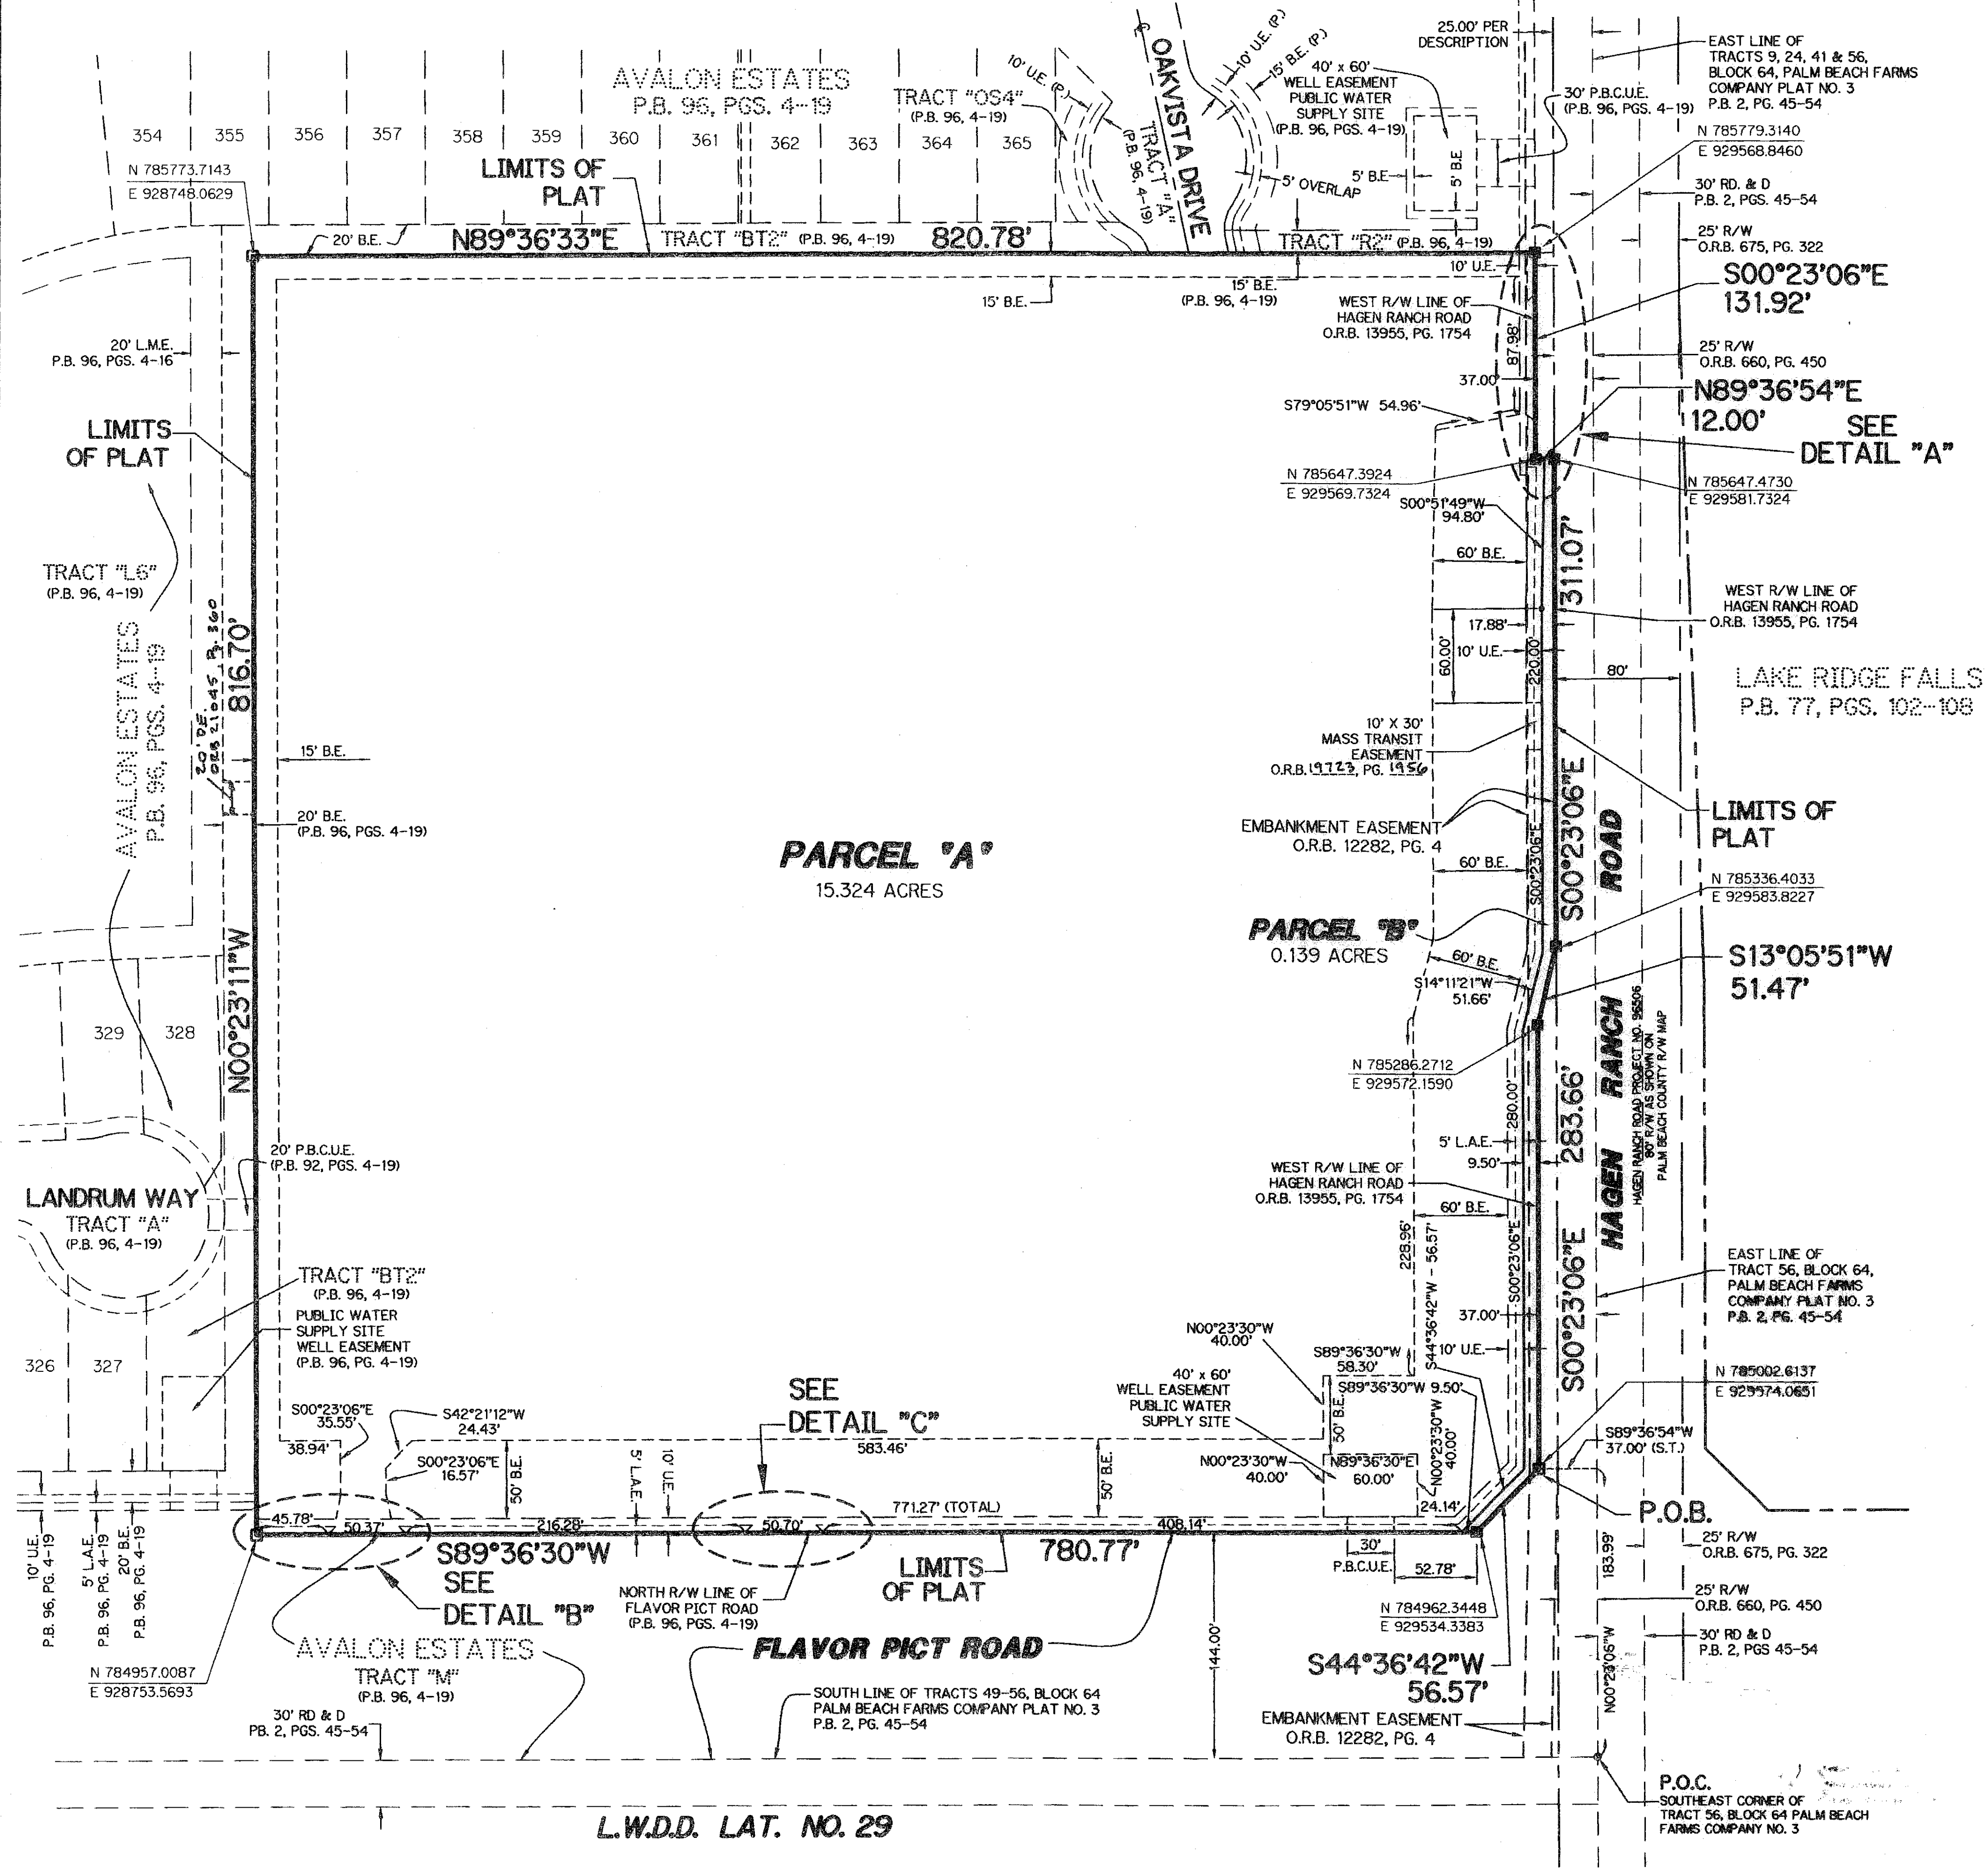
AVALON ESTATES
P.B. 96, PGS. 4-19

354 355 356 357 358 359 360 361 362 363 364 365

N 785773.7143
E 928748.0629

LIMITS OF PLAT

TRACT "OS4"
(P.B. 96, 4-19)

10' U.E. (P.)

OAKVISTA DRIVE
TRACT "A"
(P.B. 96, 4-19)

10' U.E. (P.)
15' B.E. (P.)

40' x 60'
WELL EASEMENT
PUBLIC WATER
SUPPLY SITE
(P.B. 96, PGS. 4-19)

5' B.E.
5' B.E.
5' OVERLAP

25.00' PER
DESCRIPTION

30' P.B.C.U.E.
(P.B. 96, PGS. 4-19)

EAST LINE OF
TRACTS 9, 24, 41 & 56,
BLOCK 64, PALM BEACH FARMS
COMPANY PLAT NO. 3
P.B. 2, PG. 45-54

N 785779.3140
E 929568.8460

30' RD. & D
P.B. 2, PGS. 45-54

25' R/W
O.R.B. 675, PG. 322

20' B.E.
N89°36'33"E
TRACT "BT2" (P.B. 96, 4-19)
820.78'
TRACT "R2" (P.B. 96, 4-19)

10' U.E.

S00°23'06"E
131.92'

15' B.E.
15' B.E.
(P.B. 96, 4-19)

WEST R/W LINE OF
HAGEN RANCH ROAD
O.R.B. 13955, PG. 1754

87.98'

25' R/W
O.R.B. 660, PG. 450

37.00'

N89°36'54"E
12.00'

SEE
DETAIL "A"

S79°05'51"W 54.96'

20' L.M.E.
P.B. 96, PGS. 4-16

LIMITS
OF PLAT

N 785647.3924
E 929569.7324

N 785647.4730
E 929581.7324

S00°51'49"W
94.80'

311.07'

60' B.E.

TRACT "L6"
(P.B. 96, 4-19)

WEST R/W LINE OF
HAGEN RANCH ROAD
O.R.B. 13955, PG. 1754

17.88'
10' U.E.
60.00'
220.00'
80'

LAKE RIDGE FALLS
P.B. 77, PGS. 102-108

AVALON ESTATES
P.B. 96, PGS. 4-19

20' D.E.
ORB 21045 P. 360

816.70'

15' B.E.

10' X 30'
MASS TRANSIT
EASEMENT
O.R.B. 19723, PG. 1956

20' B.E.
(P.B. 96, PGS. 4-19)

LIMITS OF
PLAT

EMBANKMENT EASEMENT
O.R.B. 12282, PG. 4

PARCEL "A"
15.324 ACRES

60' B.E.

S00°23'06"E

S00°23'06"E

ROAD

N 785336.4033
E 929583.8227

PARCEL "B"
0.139 ACRES

60' B.E.

S13°05'51"W
51.47'

S14°11'21"W
51.66'

329 328

N00°23'11"W

N 785286.2712
E 929572.1590

RANCH

HAGEN RANCH ROAD PROJECT NO. 96506
80' R/W AS SHOWN ON
PALM BEACH COUNTY R/W MAP

280.00'

283.66'

5' L.A.E.
9.50'

20' P.B.C.U.E.
(P.B. 92, PGS. 4-19)

LANDRUM WAY
TRACT "A"
(P.B. 96, 4-19)

WEST R/W LINE OF
HAGEN RANCH ROAD
O.R.B. 13955, PG. 1754

60' B.E.

228.96'

S44°36'42"W - 56.57'

S00°23'06"E

HAGEN

S00°23'06"E

EAST LINE OF
TRACT 56, BLOCK 64,
PALM BEACH FARMS
COMPANY PLAT NO. 3
P.B. 2, PG. 45-54

TRACT "BT2"
(P.B. 96, 4-19)

PUBLIC WATER
SUPPLY SITE
WELL EASEMENT
(P.B. 96, PG. 4-19)

37.00'
10' U.E.

N00°23'30"W
40.00'

S89°36'30"W
58.30'

40' x 60'
WELL EASEMENT
PUBLIC WATER
SUPPLY SITE

S89°36'30"W 9.50'

30' B.E.

N00°23'30"W
40.00'

326 327

N 785002.6137
E 929574.0651

SEE
DETAIL "C"

S00°23'06"E
35.55'

S42°21'12"W
24.43'

38.94'

583.46'

N00°23'30"W
40.00'

N89°36'30"E
60.00'

S89°36'54"W
37.00' (S.T.)

S00°23'06"E
16.57'

50' B.E.
5' L.A.E.
10' U.E.
50' B.E.

771.27' (TOTAL)

45.78'
50.37'
216.28'
50.70'
408.14'
24.14'

P.O.B.

S89°36'30"W
780.77'

LIMITS
OF PLAT

30'
P.B.C.U.E.
52.78'

183.99'

25' R/W
O.R.B. 675, PG. 322

10' U.E.
P.B. 96, PG. 4-19
5' L.A.E.
P.B. 96, PG. 4-19
20' B.E.
P.B. 96, PG. 4-19

SEE
DETAIL "B"

NORTH R/W LINE OF
FLAVOR PICT ROAD
(P.B. 96, PGS. 4-19)

N 784962.3448
E 929534.3383

25' R/W
O.R.B. 660, PG. 450

AVALON ESTATES
TRACT "M"
(P.B. 96, 4-19)

FLAVOR PICT ROAD

144.00'

S44°36'42"W
56.57'

N00°23'06"W

30' RD & D
P.B. 2, PGS 45-54

N 784957.0087
E 928753.5693

30' RD & D
PB. 2, PGS. 45-54

SOUTH LINE OF TRACTS 49-56, BLOCK 64
PALM BEACH FARMS COMPANY PLAT NO. 3
P.B. 2, PG. 45-54

EMBANKMENT EASEMENT
O.R.B. 12282, PG. 4

P.O.C.
SOUTHEAST CORNER OF
TRACT 56, BLOCK 64 PALM BEACH
FARMS COMPANY NO. 3

L.W.D.D. LAT. NO. 29